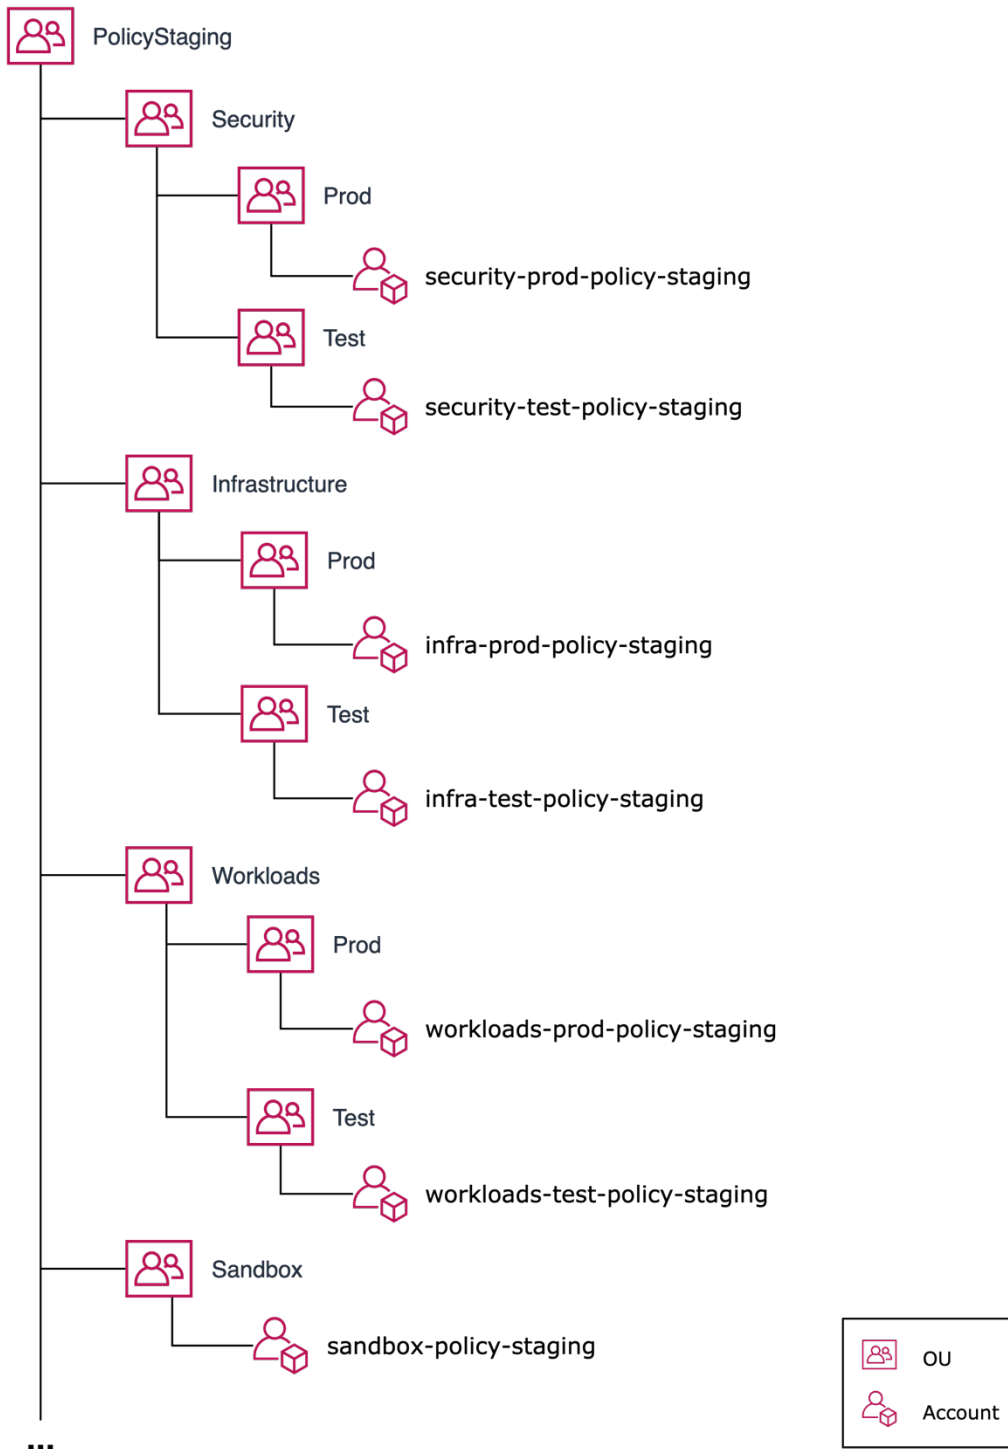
PolicyStaging

Security

Prod

security-prod-policy-staging

Test

security-test-policy-staging

Infrastructure

Prod

infra-prod-policy-staging

Test

infra-test-policy-staging

Workloads

Prod

workloads-prod-policy-staging

Test

workloads-test-policy-staging

Sandbox

sandbox-policy-staging

...

OU

Account